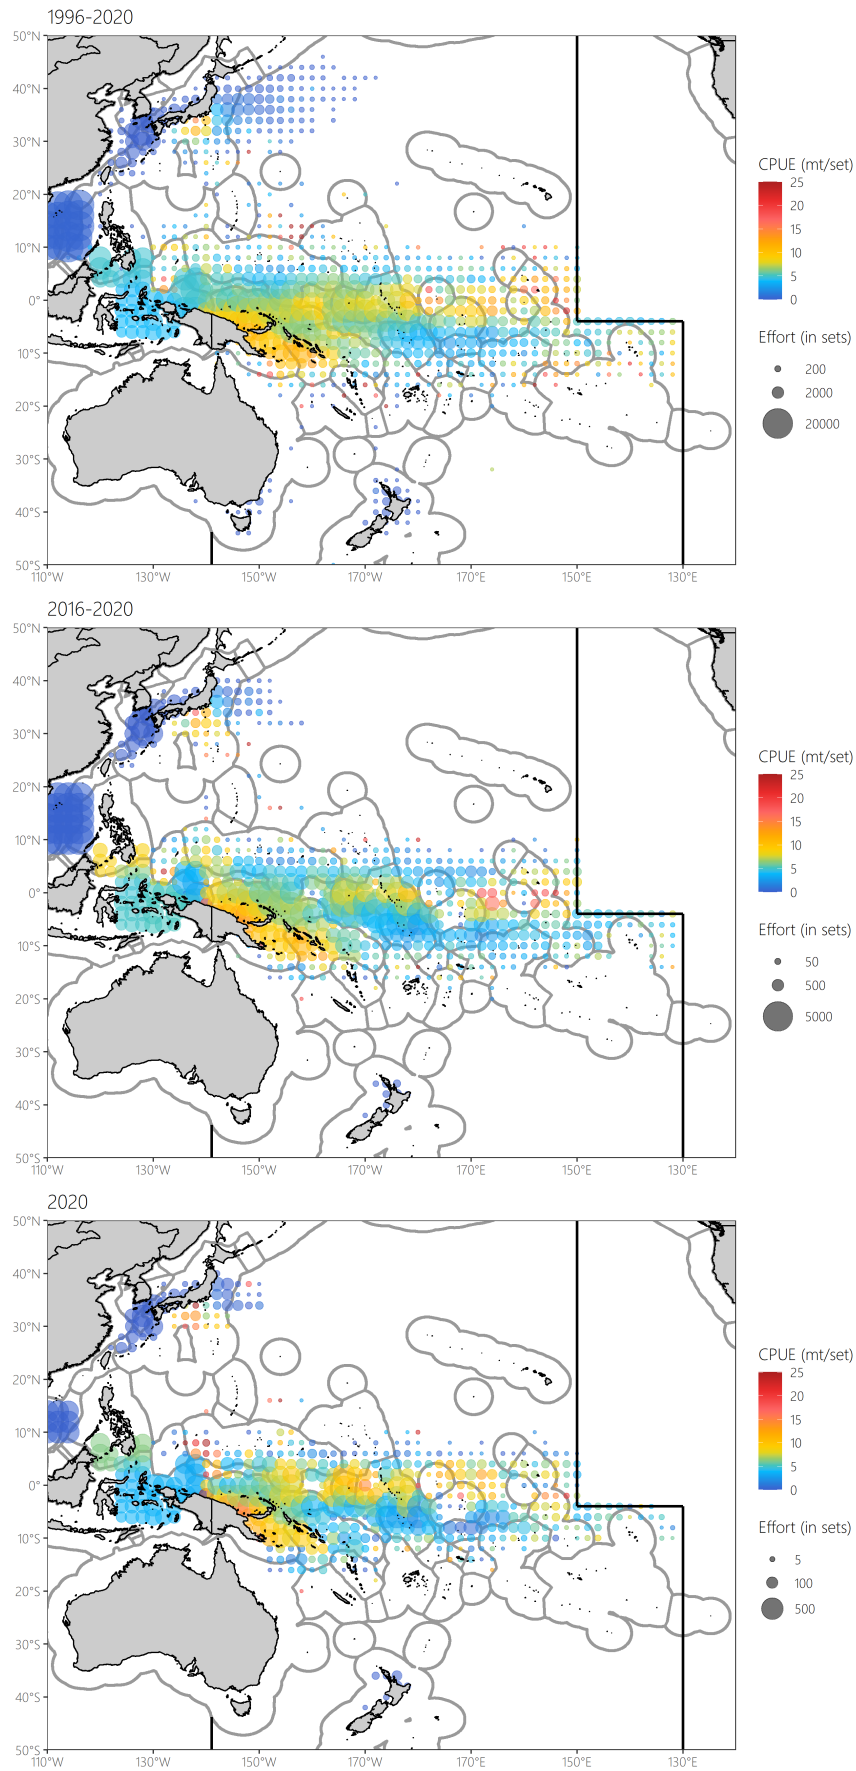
1996-2020

50°N
40°N
30°N
20°N
10°N
0°
10°S
20°S
30°S
40°S
50°S
110°W 130°W 150°W 170°W 170°E 150°E 130°E

CPUE (mt/set)
25
20
15
10
5
0

Effort (in sets)
200
2000
20000

2016-2020

50°N
40°N
30°N
20°N
10°N
0°
10°S
20°S
30°S
40°S
50°S
110°W 130°W 150°W 170°W 170°E 150°E 130°E

CPUE (mt/set)
25
20
15
10
5
0

Effort (in sets)
50
500
5000

2020

50°N
40°N
30°N
20°N
10°N
0°
10°S
20°S
30°S
40°S
50°S
110°W 130°W 150°W 170°W 170°E 150°E 130°E

CPUE (mt/set)
25
20
15
10
5
0

Effort (in sets)
5
100
500